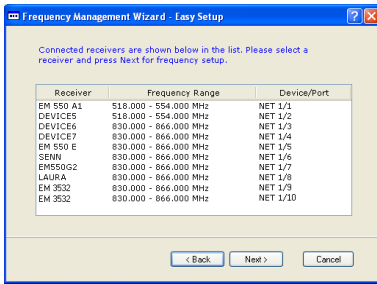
Frequency Management Wizard - Easy Setup

Connected receivers are shown below in the list. Please select a receiver and press Next for frequency setup.

| Receiver | Frequency Range | Device/Port |
|---|---|---|
| EM 550 A1 | 518.000 - 554.000 MHz | NET 1/1 |
| DEVICE5 | 518.000 - 554.000 MHz | NET 1/2 |
| DEVICE6 | 830.000 - 866.000 MHz | NET 1/3 |
| DEVICE7 | 830.000 - 866.000 MHz | NET 1/4 |
| EM 550 E | 830.000 - 866.000 MHz | NET 1/5 |
| SENN | 830.000 - 866.000 MHz | NET 1/6 |
| EM550G2 | 830.000 - 866.000 MHz | NET 1/7 |
| LAURA | 830.000 - 866.000 MHz | NET 1/8 |
| EM 3532 | 830.000 - 866.000 MHz | NET 1/9 |
| EM 3532 | 830.000 - 866.000 MHz | NET 1/10 |

< Back | Next > | Cancel